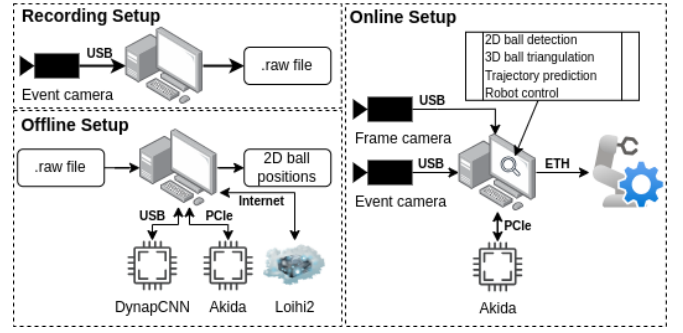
Recording Setup

USB

.raw file

Event camera

Offline Setup

.raw file

2D ball positions

Internet

USB

PCIe

DynapCNN

Akida

Loihi2

Online Setup

2D ball detection
3D ball triangulation
Trajectory prediction
Robot control

USB

Frame camera

USB

ETH

Event camera

PCIe

Akida